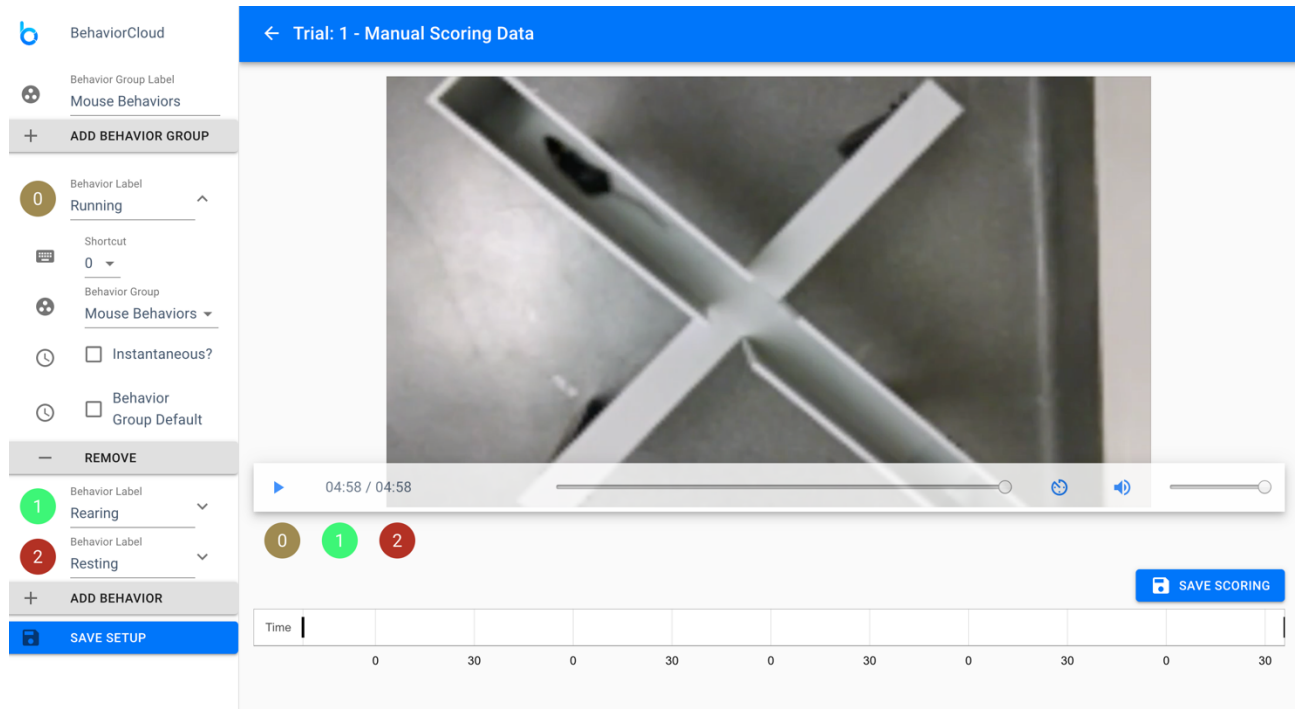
b BehaviorCloud

Behavior Group Label
Mouse Behaviors

+ ADD BEHAVIOR GROUP

0 Behavior Label
Running

Shortcut
0

Behavior Group
Mouse Behaviors

Instantaneous?

Behavior Group Default

— REMOVE

1 Behavior Label
Rearing

2 Behavior Label
Resting

+ ADD BEHAVIOR

SAVE SETUP

← Trial: 1 - Manual Scoring Data

04:58 / 04:58

0 1 2

SAVE SCORING

Time

0 30 0 30 0 30 0 30 0 30